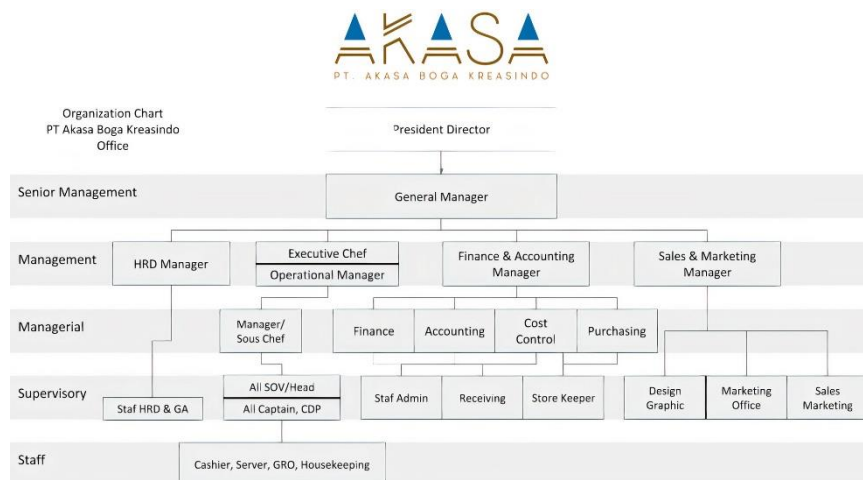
AKASA
PT. AKASA BOGA KREASINDO

Organization Chart
PT Akasa Boga Kreasindo
Office

President Director

Senior Management

General Manager

Management

HRD Manager

Executive Chef

Operational Manager

Finance & Accounting Manager

Sales & Marketing Manager

Managerial

Manager/ Sous Chef

Finance

Accounting

Cost Control

Purchasing

Supervisory

Staf HRD & GA

All SOV/Head

All Captain, CDP

Staf Admin

Receiving

Store Keeper

Design Graphic

Marketing Office

Sales Marketing

Staff

Cashier, Server, GRO, Housekeeping